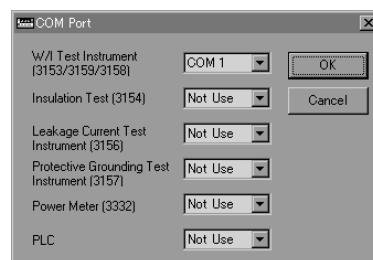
COM Port

W/I Test Instrument (3153/3159/3158) COM 1
OK
Insulation Test (3154) Not Use
Cancel
Leakage Current Test Instrument (3156) Not Use
Protective Grounding Test Instrument (3157) Not Use
Power Meter (3332) Not Use
PLC Not Use